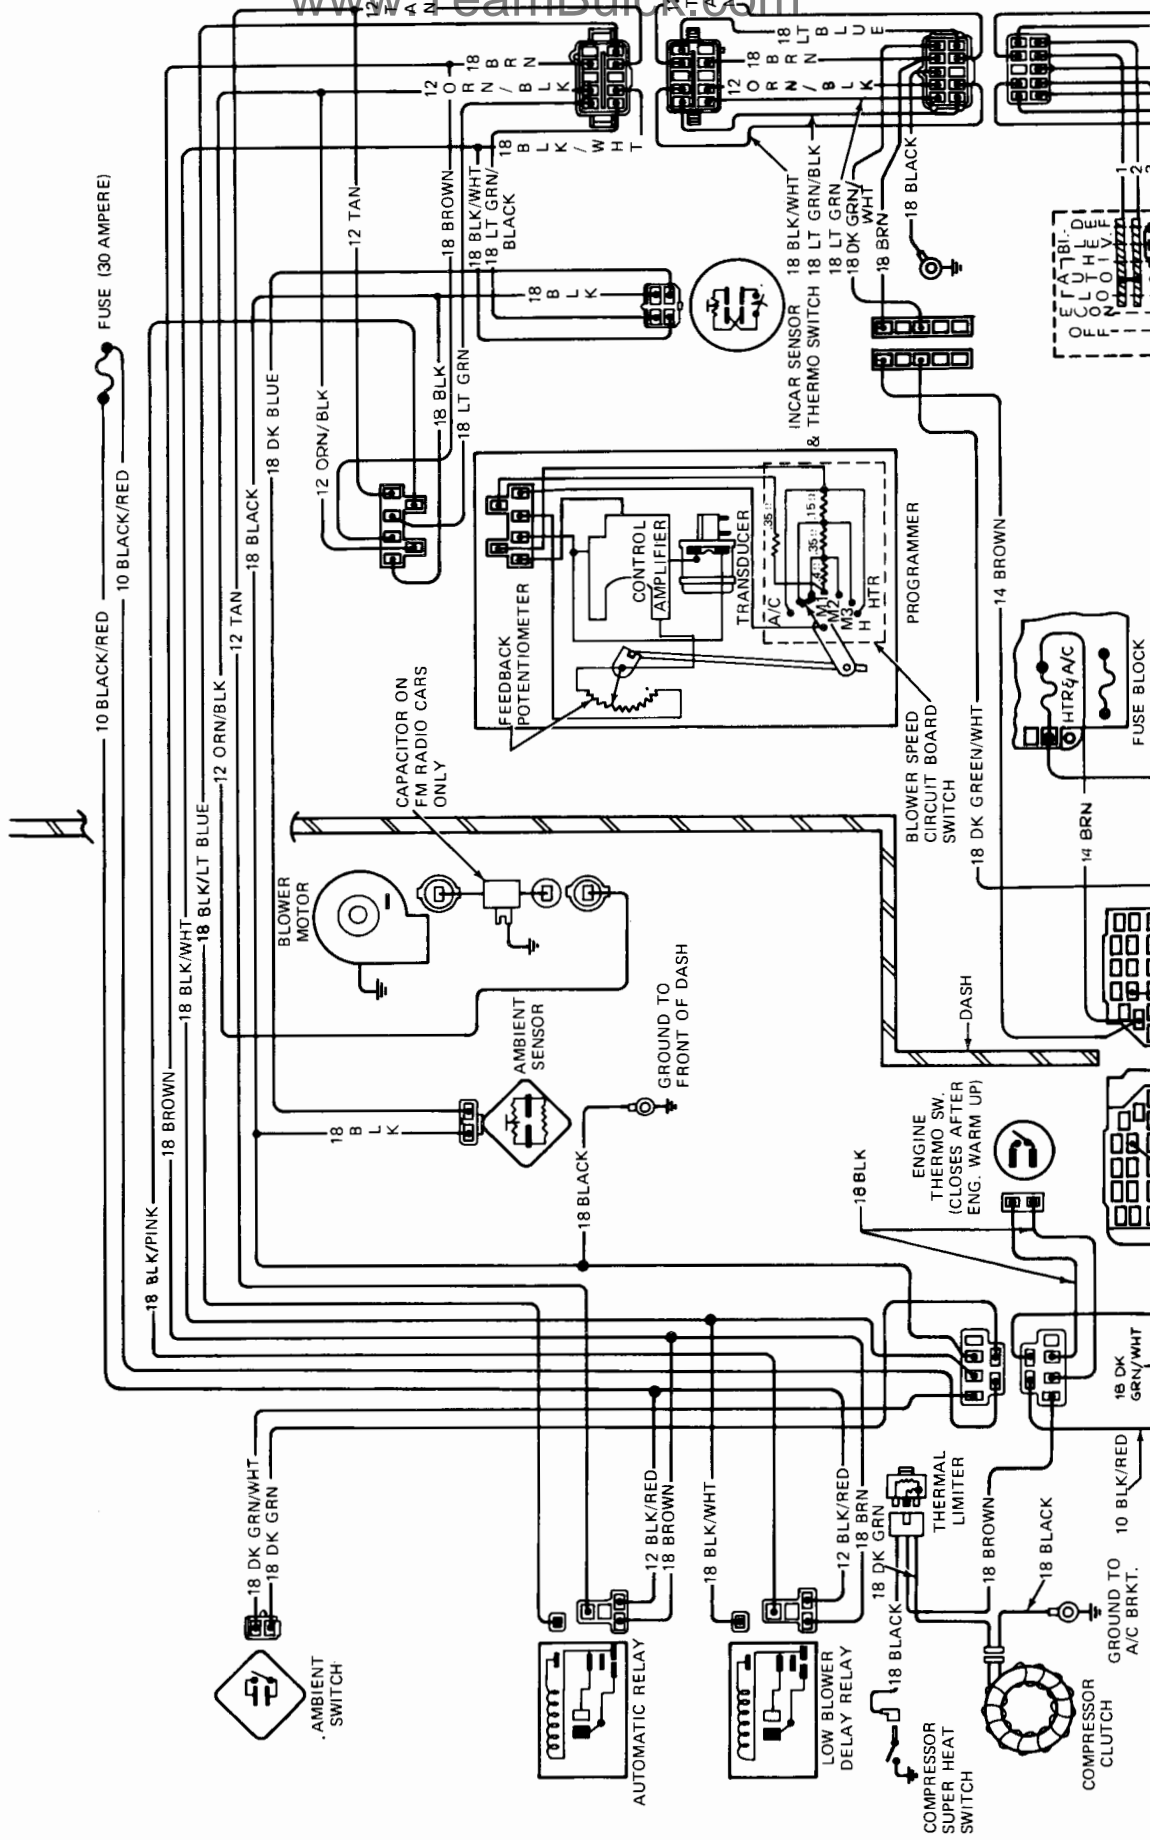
www.TeamBuick.com

FUSE (30 AMPERE)

10 BLACK/RED

10 BLACK/RED

12 TAN

18 BLACK

18 DK BLUE

12 ORN/BLK

12 TAN

12 ORN/BLK

18 BLK/LT BLUE

18 BLK/WHT

18 BROWN

18 BLK/PINK

12 TAN

12 ORN/BLK

18 BLK

18 LT GRN

18 BROWN

18 BLK/WHT

18 LT GRN/BLACK

18 BLK/WHT

12 ORN/BLK

18 BLK

18 BLK/WHT

18 LT BLUE

12 ORN/BLK

18 BLK/WHT

18 LT GRN/BLK

18 DK GRN/WHT

18 BRN

18 BLACK

INCAR SENSOR & THERMO SWITCH

FEEDBACK POTENTIOMETER

CONTROL AMPLIFIER

TRANSDUCER

A/C

M1

M2

M3

H

HTR

PROGRAMMER

14 BROWN

CAPACITOR ON FM RADIO CARS ONLY

BLOWER MOTOR

AMBIENT SENSOR

GROUND TO FRONT OF DASH

18 BLK

18 BLACK

BLOWER SPEED CIRCUIT BOARD SWITCH

18 DK GREEN/WHT

DASH

14 BRN

FUSE BLOCK

HTR & A/C

ENGINE THERMO SW. (CLOSES AFTER ENG. WARM UP)

18 BLK

18 DK GRN/WHT

10 BLK/RED

18 DK GRN/WHT

18 DK GRN

AMBIENT SWITCH

12 BLK/RED

18 BROWN

AUTOMATIC RELAY

18 BLK/WHT

12 BLK/RED

18 BRN

18 DK GRN

LOW BLOWER DELAY RELAY

THERMAL LIMITER

18 BROWN

18 BLACK

18 BLACK

COMPRESSOR SUPER HEAT SWITCH

GROUND TO A/C BRKT.

COMPRESSOR CLUTCH